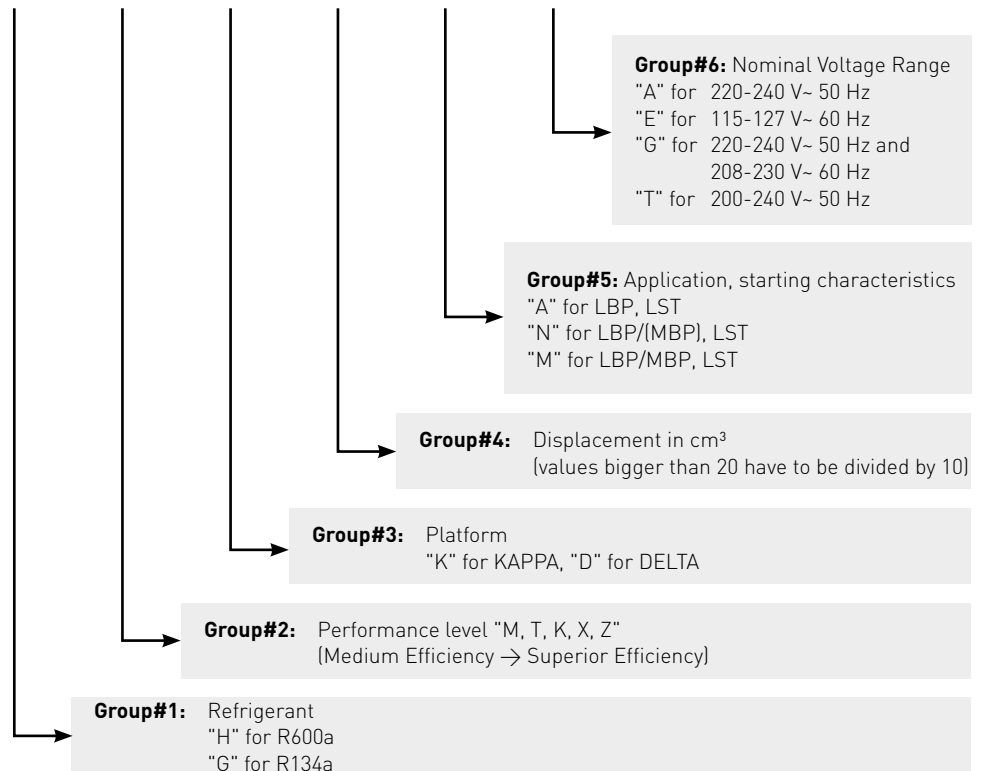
**Group#6:** Nominal Voltage Range
"A" for 220-240 V~ 50 Hz
"E" for 115-127 V~ 60 Hz
"G" for 220-240 V~ 50 Hz and 208-230 V~ 60 Hz
"T" for 200-240 V~ 50 Hz

**Group#5:** Application, starting characteristics
"A" for LBP, LST
"N" for LBP/(MBP), LST
"M" for LBP/MBP, LST

**Group#4:** Displacement in cm³
(values bigger than 20 have to be divided by 10)

**Group#3:** Platform
"K" for KAPPA, "D" for DELTA

**Group#2:** Performance level "M, T, K, X, Z"
(Medium Efficiency $\rightarrow$ Superior Efficiency)

**Group#1:** Refrigerant
"H" for R600a
"G" for R134a